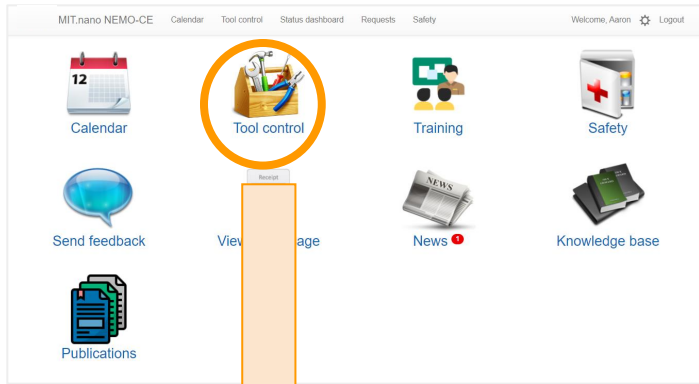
MIT.nano NEMO-CE Calendar Tool control Status dashboard Requests Safety Welcome, Aaron Logout

12

Calendar

Tool control

Training

Safety

Receipt

Send feedback

View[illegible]age

NEWS

News 1

Knowledge base

Publications